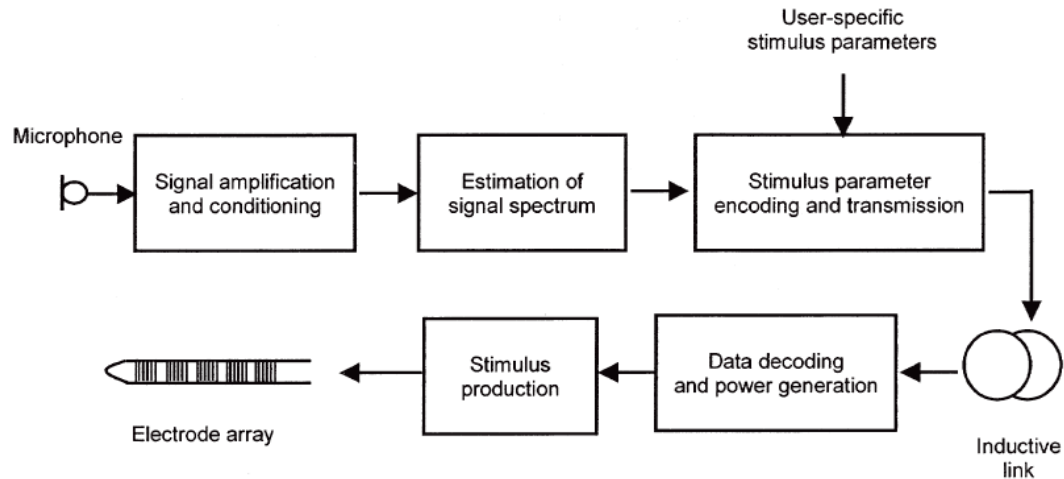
User-specific stimulus parameters

Microphone

Signal amplification and conditioning

Estimation of signal spectrum

Stimulus parameter encoding and transmission

Inductive link

Data decoding and power generation

Stimulus production

Electrode array